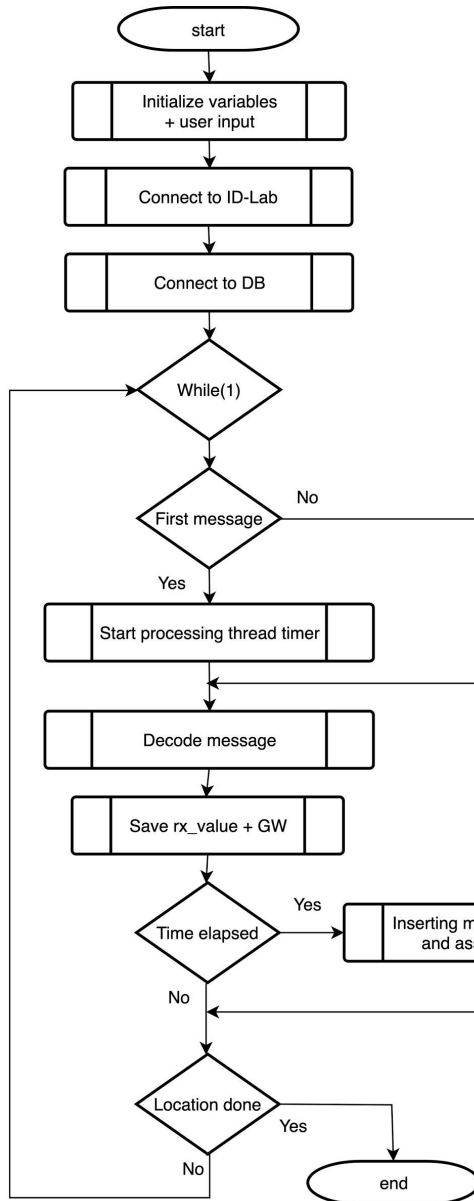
start

Initialize variables + user input

Connect to ID-Lab

Connect to DB

While(1)

First message

No

Yes

Start processing thread timer

Decode message

Save rx_value + GW

Time elapsed

Yes

Inserting m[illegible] and as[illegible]

No

Location done

Yes

No

end